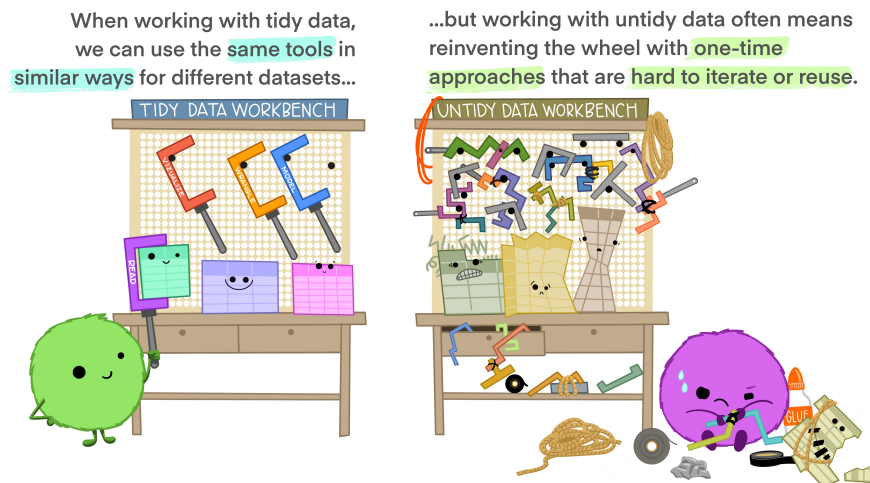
When working with tidy data, we can use the same tools in similar ways for different datasets...

...but working with untidy data often means reinventing the wheel with one-time approaches that are hard to iterate or reuse.

TIDY DATA WORKBENCH

VISUALIZE

WRANGLE

MODEL

READ

UNTIDY DATA WORKBENCH

GLUE